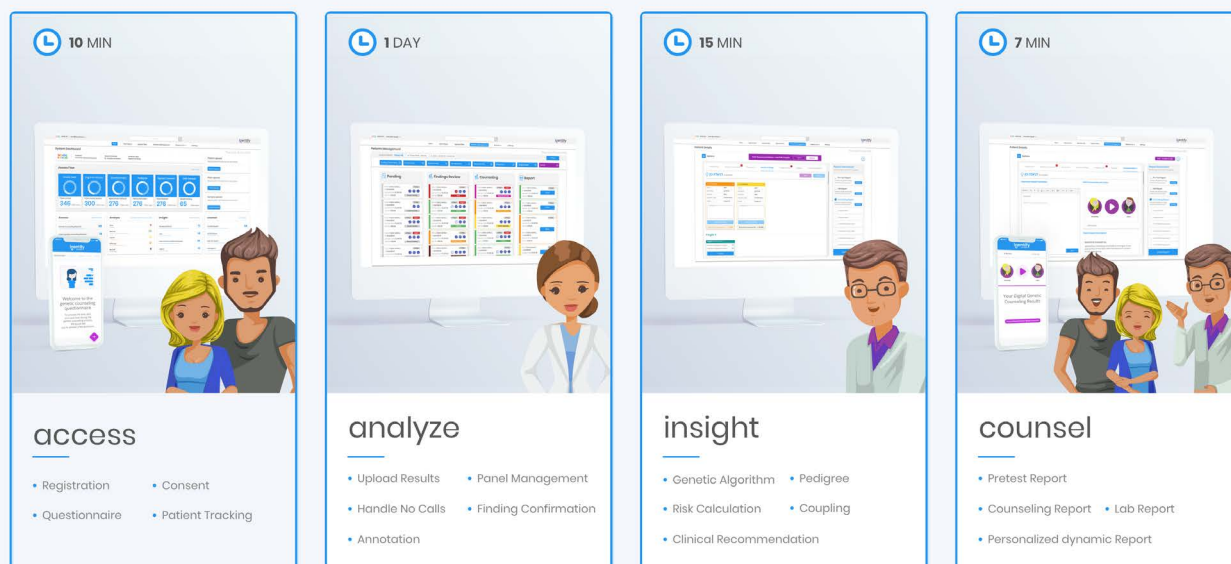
10 MIN

Welcome to the genetic counseling questionnaire

access

• Registration
• Consent
• Questionnaire
• Patient Tracking

1 DAY

Pending

Findings Review

Counseling

Report

analyze

• Upload Results
• Panel Management
• Handle No Calls
• Finding Confirmation
• Annotation

15 MIN

insight

• Genetic Algorithm
• Pedigree
• Risk Calculation
• Coupling
• Clinical Recommendation

7 MIN

Your Digital Genetic Counseling Results

counsel

• Pretest Report
• Counseling Report
• Lab Report
• Personalized dynamic Report